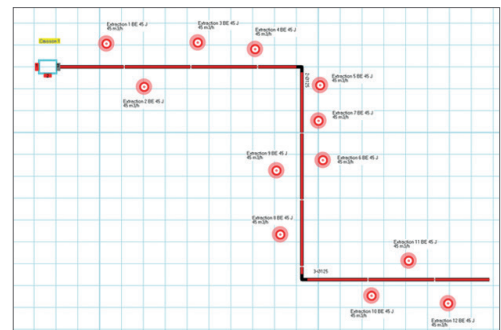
Caisson 1

Extraction 1 BE 45 J
45 m3/h

Extraction 3 BE 45 J
45 m3/h

Extraction 4 BE 45 J
45 m3/h

Extraction 2 BE 45 J
45 m3/h

Extraction 5 BE 45 J
45 m3/h

Extraction 7 BE 45 J
45 m3/h

Extraction 8 BE 45 J
45 m3/h

Extraction 6 BE 45 J
45 m3/h

Extraction 9 BE 45 J
45 m3/h

Extraction 11 BE 45 J
45 m3/h

Extraction 10 BE 45 J
45 m3/h

Extraction 12 BE 45 J
45 m3/h

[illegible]

3-D125